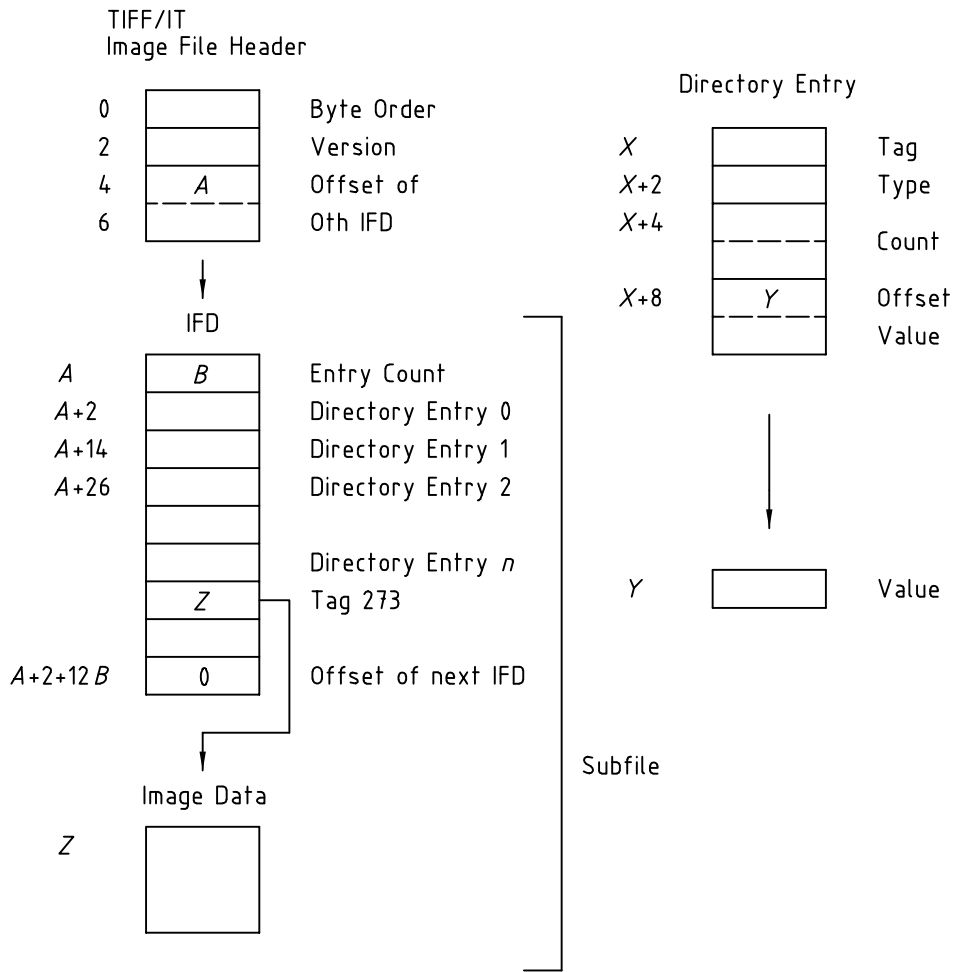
TIFF/IT
Image File Header

0 Byte Order
2 Version
4 $A$ Offset of
6 0th IFD

IFD

$A$ $B$ Entry Count
$A+2$ Directory Entry 0
$A+14$ Directory Entry 1
$A+26$ Directory Entry 2
Directory Entry $n$
$Z$ Tag 273
$A+2+12B$ 0 Offset of next IFD

Image Data

$Z$

Subfile

Directory Entry

$X$ Tag
$X+2$ Type
$X+4$ Count
$X+8$ $Y$ Offset Value

$Y$ Value